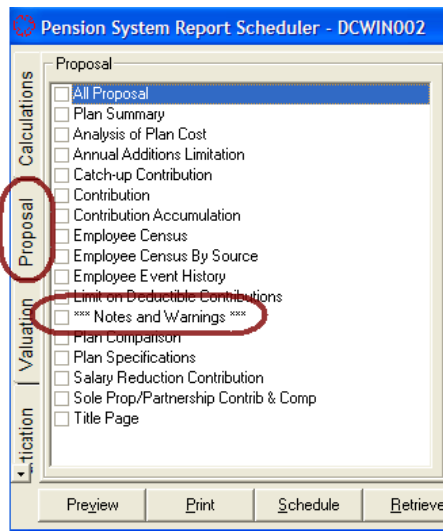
Pension System Report Scheduler - DCWIN002

Calculations

Proposal

Valuation

tistics

Proposal

All Proposal
Plan Summary
Analysis of Plan Cost
Annual Additions Limitation
Catch-up Contribution
Contribution
Contribution Accumulation
Employee Census
Employee Census By Source
Employee Event History
Limit on Deductible Contributions
*** Notes and Warnings ***
Plan Comparison
Plan Specifications
Salary Reduction Contribution
Sole Prop/Partnership Contrib & Comp
Title Page

Preview
Print
Schedule
Retrieve